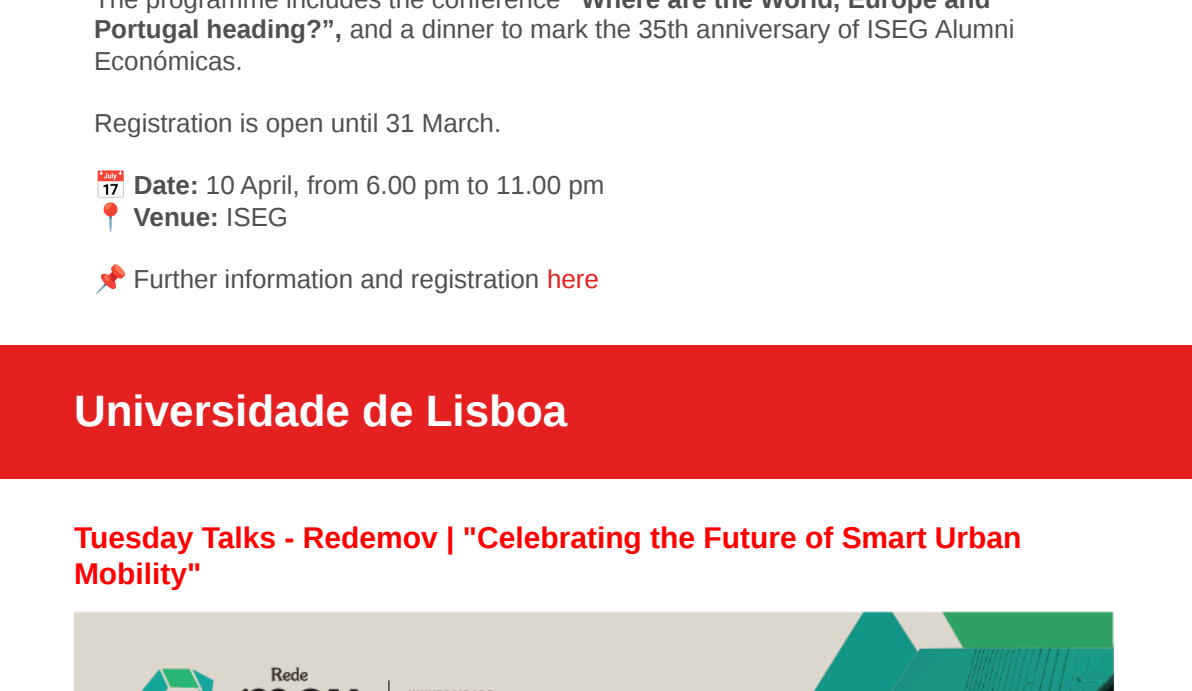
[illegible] "Where are the World, Europe and Portugal heading?", and a dinner to mark the 35th anniversary of ISEG Alumni Económicas.

Registration is open until 31 March.

📅 **Date:** 10 April, from 6.00 pm to 11.00 pm
📍 **Venue:** ISEG

📌 Further information and registration here

Universidade de Lisboa

Tuesday Talks - Redemov | "Celebrating the Future of Smart Urban Mobility"

Rede
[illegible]